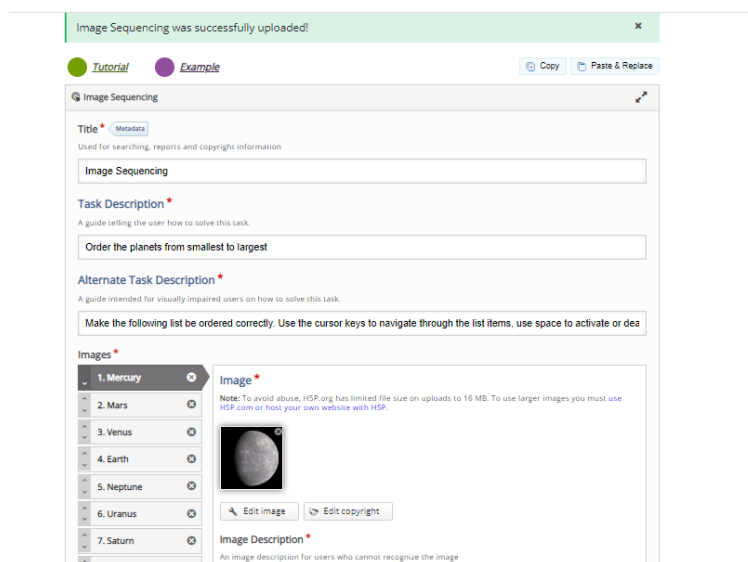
Image Sequencing was successfully uploaded!

×

Tutorial

Example

Copy

Paste & Replace

Image Sequencing

Title *

Metadata

Used for searching, reports and copyright information

Image Sequencing

Task Description *

A guide telling the user how to solve this task.

Order the planets from smallest to largest

Alternate Task Description *

A guide intended for visually impaired users on how to solve this task.

Make the following list be ordered correctly. Use the cursor keys to navigate through the list items, use space to activate or dea

Images *

1. Mercury

2. Mars

3. Venus

4. Earth

5. Neptune

6. Uranus

7. Saturn

Image *

Note: To avoid abuse, H5P.org has limited file size on uploads to 16 MB. To use larger images you must use H5P.com or host your own website with H5P.

Edit image

Edit copyright

Image Description *

An image description for users who cannot recognize the image